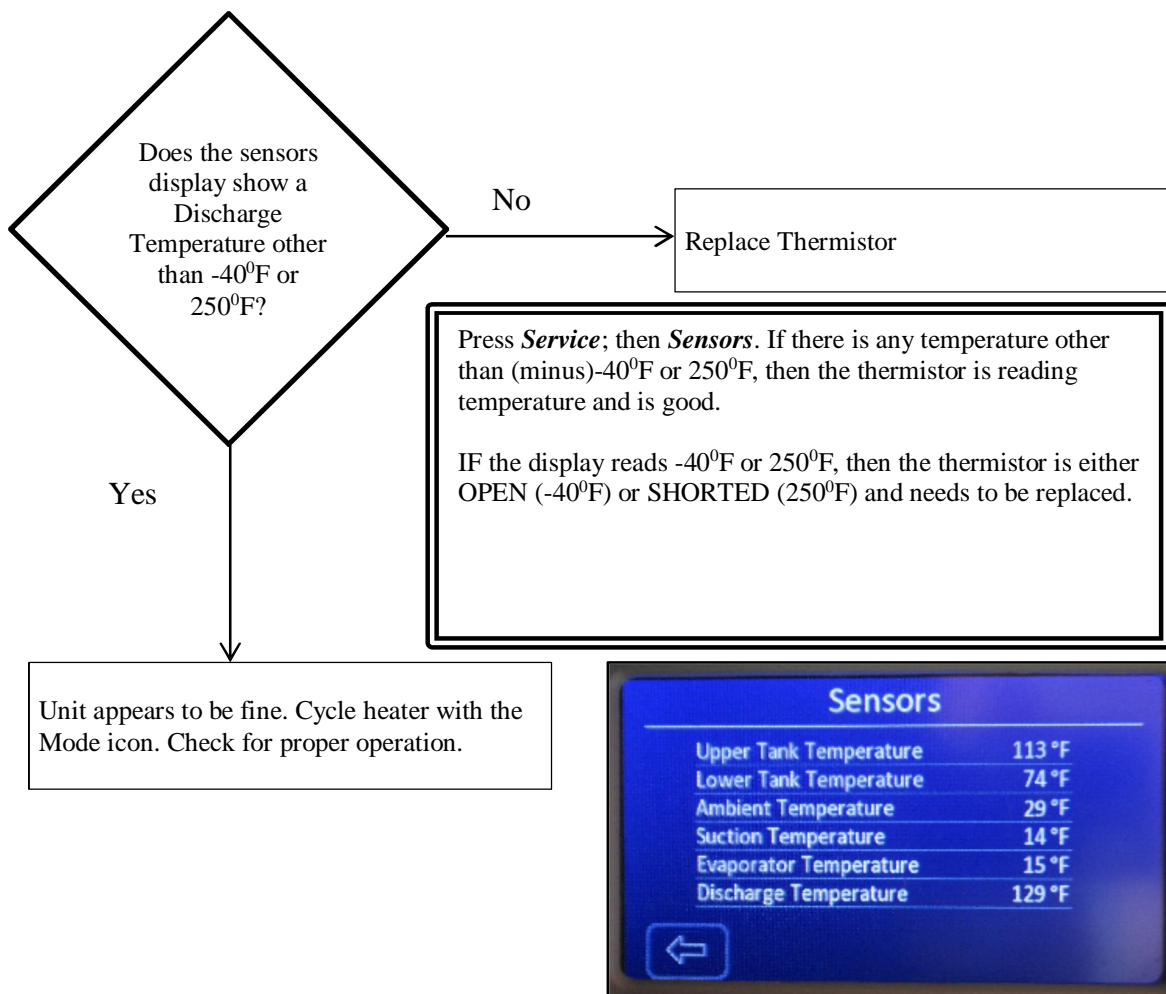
Does the sensors display show a Discharge Temperature other than -$40^0$F or $250^0$F?

No

Replace Thermistor

Press ***Service***; then ***Sensors***. If there is any temperature other than (minus)-$40^0$F or $250^0$F, then the thermistor is reading temperature and is good.

IF the display reads -$40^0$F or $250^0$F, then the thermistor is either OPEN (-$40^0$F) or SHORTED ($250^0$F) and needs to be replaced.

Yes

Unit appears to be fine. Cycle heater with the Mode icon. Check for proper operation.

Sensors

| | |
|---|---|
| Upper Tank Temperature | 113 °F |
| Lower Tank Temperature | 74 °F |
| Ambient Temperature | 29 °F |
| Suction Temperature | 14 °F |
| Evaporator Temperature | 15 °F |
| Discharge Temperature | 129 °F |